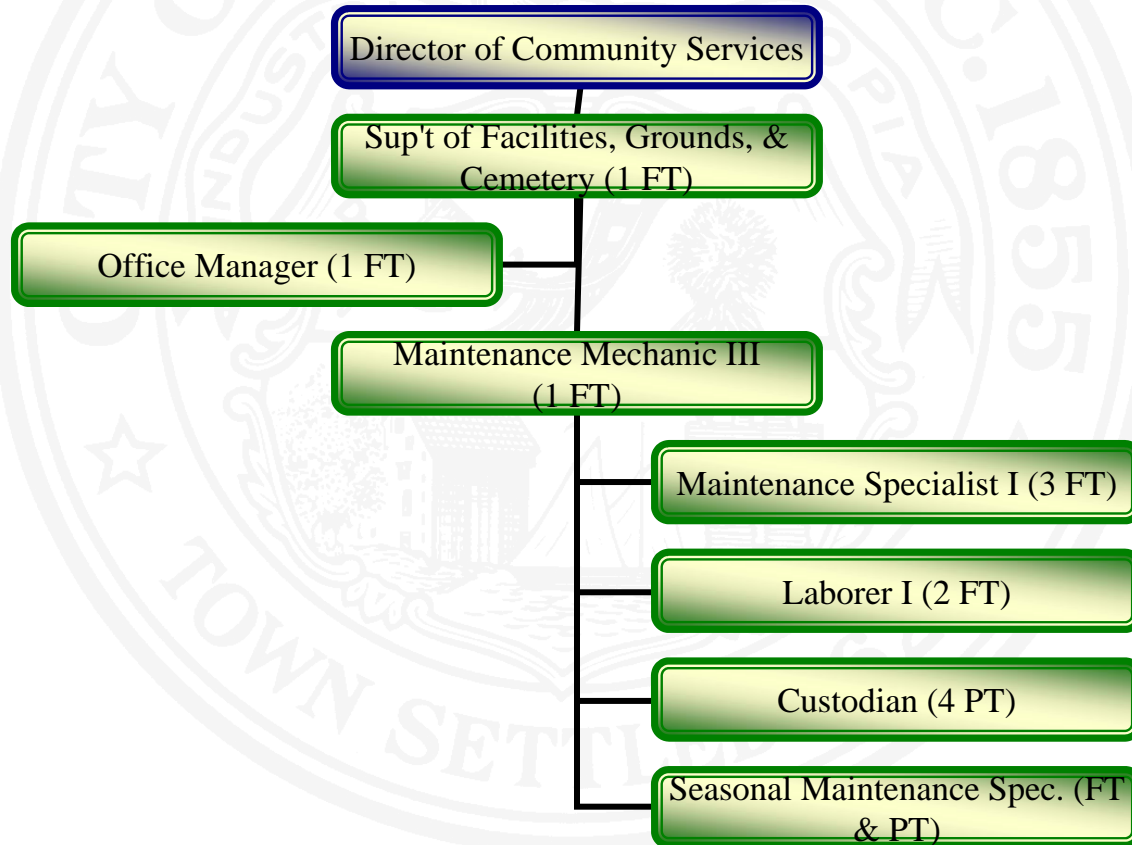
Director of Community Services

Sup't of Facilities, Grounds, & Cemetery (1 FT)

Office Manager (1 FT)

Maintenance Mechanic III (1 FT)

Maintenance Specialist I (3 FT)

Laborer I (2 FT)

Custodian (4 PT)

Seasonal Maintenance Spec. (FT & PT)